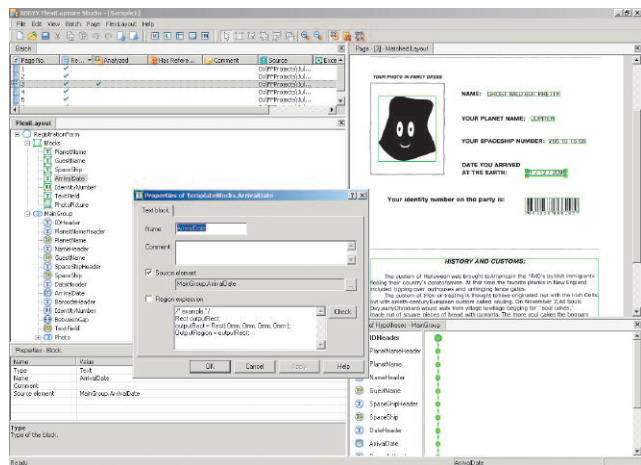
ABBYY FlexiCapture Studio - [Sample1]
File Edit View Batch Page FlexiLayout Help

Batch

| Page No. | Re... | Analyzed | Has Refere... | Comment | Source | Exce... |
|---|---|---|---|---|---|---|
| 1 | ✓ | | | | D:\FFProjects\Ul... | |
| 2 | ✓ | | | | D:\FFProjects\Ul... | |
| 3 | ✓ | ✓ | | | D:\FFProjects\Ul... | |
| 4 | ✓ | | | | D:\FFProjects\Ul... | |
| 5 | ✓ | | | | D:\FFProjects\Ul... | |

FlexiLayout
RegistrationForm
Blocks
PlanetName
GuestName
SpaceShip
ArrivalDate
IdentityNumber
TextField
PhotoPicture
MainGroup
IDHeader
PlanetNameHeader
PlanetName
NameHeader
GuestName
SpaceShipHeader
SpaceShip
DateHeader
ArrivalDate
BarcodeHeader
IdentityNumber
BetweenGap
TextField
Photo

Properties - Block

| Name | Value |
|---|---|
| Type | Text |
| Name | ArrivalDate |
| Comment | |
| Source element | MainGroup.ArrivalDate |

Type
Type of the block.

Properties of TemplateBlocks.ArrivalDate
Text block
Name ArrivalDate
Comment
Source element
MainGroup.ArrivalDate
Region expression
/* example */
Rect outputRect;
outputRect = Rect( 0mm, 0mm, 0mm, 0mm );
OutputRegion = outputRect;
Check
OK Cancel Apply Help

Page - [3] - Matched Layout
YOUR PHOTO IN FANCY DRESS
NAME: GHOST WILD BOY PHILIPP
YOUR PLANET NAME: JUPITER
YOUR SPACESHIP NUMBER: 295 10 15 08
DATE YOU ARRIVED AT THE EARTH: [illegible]
Your identity number on the party is:
HISTORY AND CUSTOMS:
The custom of Halloween was brought to America in the 1840's by Irish immigrants fleeing their country's potato famine. At that time, the favorite pranks in New England included tipping over outhouses and unhinging fence gates.
The custom of trick-or-treating is thought to have originated not with the Irish Celts, but with a ninth-century European custom called souling. On November 2, All Souls Day, early Christians would walk from village to village begging for "soul cakes," made out of square pieces of bread with currants. The more soul cakes the beggars

of Hypotheses - MainGroup
IDHeader
PlanetNameHeader
PlanetName
NameHeader
GuestName
SpaceShipHeader
SpaceShip
DateHeader
ArrivalDate

Ready
ArrivalDate